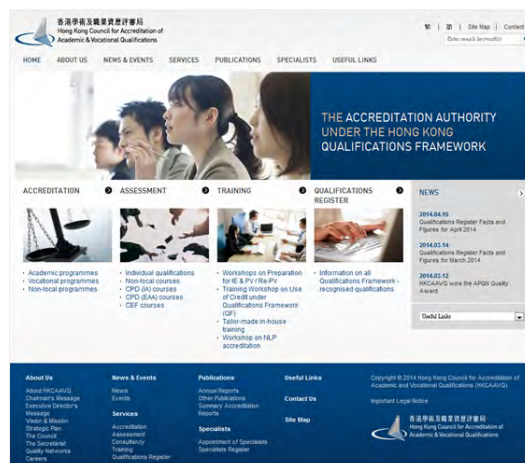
香港學術及職業資歷評審局
Hong Kong Council for Accreditation of Academic & Vocational Qualifications

繁 | 简 | Site Map | 中文
Enter search keyword(s)

HOME ABOUT US NEWS & EVENTS SERVICES PUBLICATIONS SPECIALISTS USEFUL LINKS

THE ACCREDITATION AUTHORITY UNDER THE HONG KONG QUALIFICATIONS FRAMEWORK

ACCREDITATION
- Academic programmes
- Vocational programmes
- Non-local programmes

ASSESSMENT
- Individual qualifications
- Non-local courses
- CPD (IA) courses
- CPD (EAA) courses
- CEF courses

TRAINING
- Workshops on Preparation for IE & PV / Re-PV
- Training Workshop on Use of Credit under Qualifications Framework (QF)
- Tailor-made in-house training
- Workshop on NLP accreditation

QUALIFICATIONS REGISTER
- Information on all Qualifications Framework - recognised qualifications

NEWS
2014.04.15
Qualifications Register Facts and Figures for April 2014
2014.03.14
Qualifications Register Facts and Figures for March 2014
2014.03.12
HKCAAVQ wins the APQN Quality Award

Useful Links

About Us
About HKCAAVQ
Chairman's Message
Executive Director's Message
Vision & Mission
Strategic Plan
The Council
The Secretariat
Quality Networks
Careers

News & Events
News
Events

Services
Accreditation
Assessment
Consultancy
Training
Qualifications Register

Publications
Annual Reports
Other Publications
Summary Accreditation Reports

Specialists
Appointment of Specialists
Specialists Register

Useful Links

Contact Us

Site Map

Copyright © 2014 Hong Kong Council for Accreditation of Academic and Vocational Qualifications (HKCAAVQ)
Important Legal Notice

香港學術及職業資歷評審局
Hong Kong Council for Accreditation of Academic & Vocational Qualifications